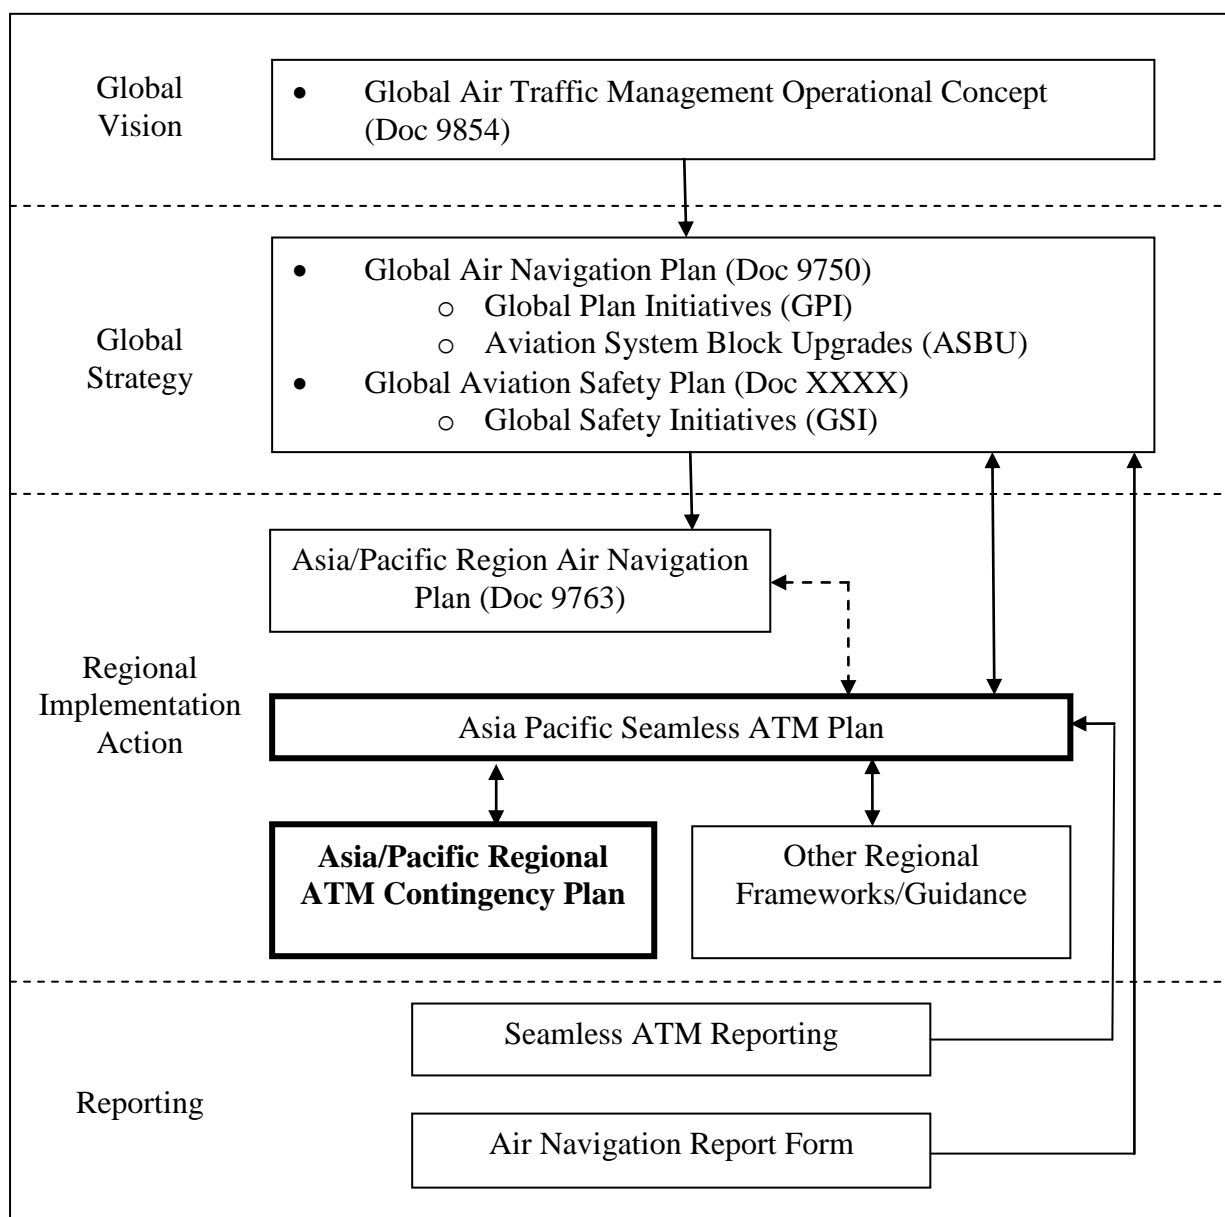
Global Vision

- Global Air Traffic Management Operational Concept (Doc 9854)

Global Strategy

- Global Air Navigation Plan (Doc 9750)
  - o Global Plan Initiatives (GPI)
  - o Aviation System Block Upgrades (ASBU)
- Global Aviation Safety Plan (Doc XXXX)
  - o Global Safety Initiatives (GSI)

Regional Implementation Action

Asia/Pacific Region Air Navigation Plan (Doc 9763)

Asia Pacific Seamless ATM Plan

**Asia/Pacific Regional ATM Contingency Plan**

Other Regional Frameworks/Guidance

Reporting

Seamless ATM Reporting

Air Navigation Report Form